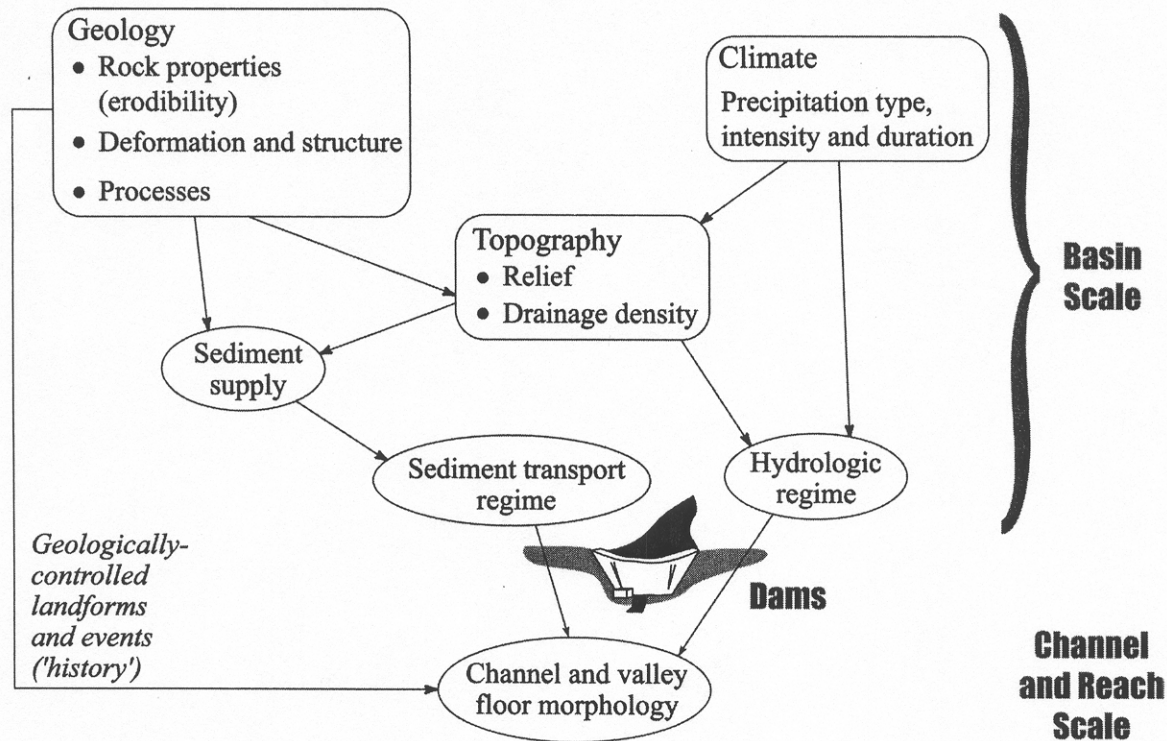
Geology
• Rock properties (erodibility)
• Deformation and structure
• Processes

Climate
Precipitation type, intensity and duration

Topography
• Relief
• Drainage density

Basin Scale

Sediment supply

Sediment transport regime

Hydrologic regime

Geologically-controlled landforms and events ('history')

Dams

Channel and valley floor morphology

Channel and Reach Scale